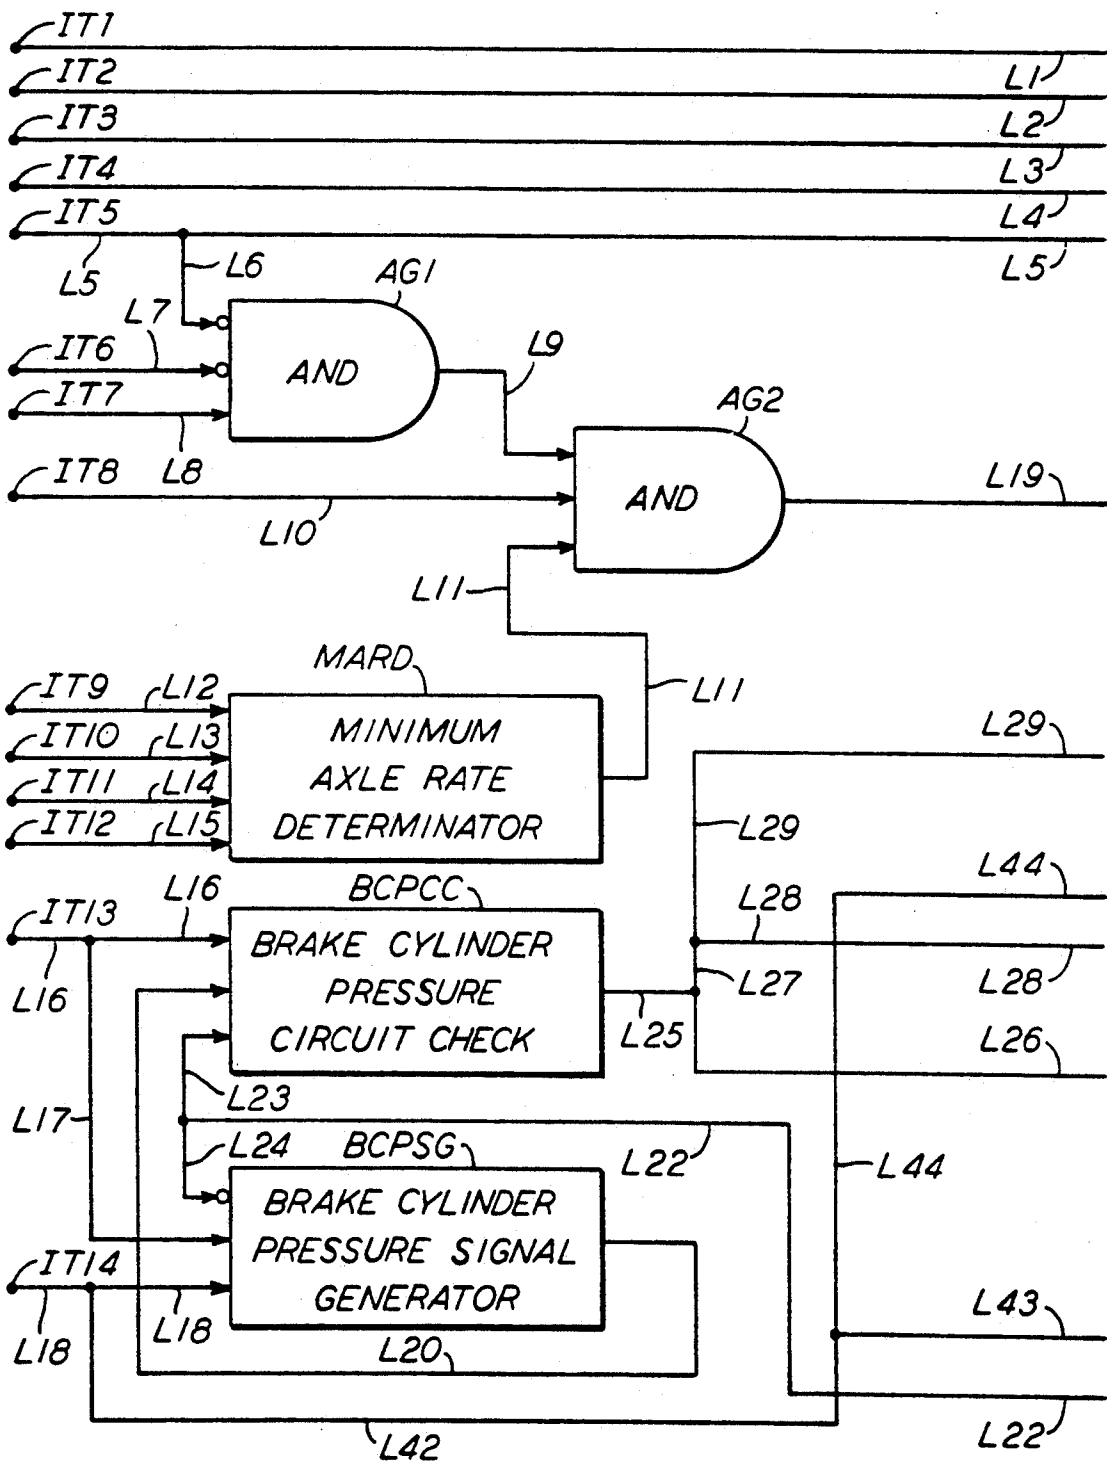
IT1
IT2
L1
IT3
L2
IT4
L3
IT5
L4
L5
L5
L6
AG1
L7
IT6
AND
L9
IT7
L8
AG2
IT8
L8
AND
L19
L10
L11
MARD
IT9
L12
L11
MINIMUM AXLE RATE DETERMINATOR
IT10
L13
L29
IT11
L14
IT12
L15
L29
L44
L16
BCPCC
IT13
L28
BRAKE CYLINDER PRESSURE CIRCUIT CHECK
L16
L27
L28
L25
L26
L23
L17
L24
BCPSG
L22
L44
BRAKE CYLINDER PRESSURE SIGNAL GENERATOR
IT14
L18
L18
L43
L20
L22
L42